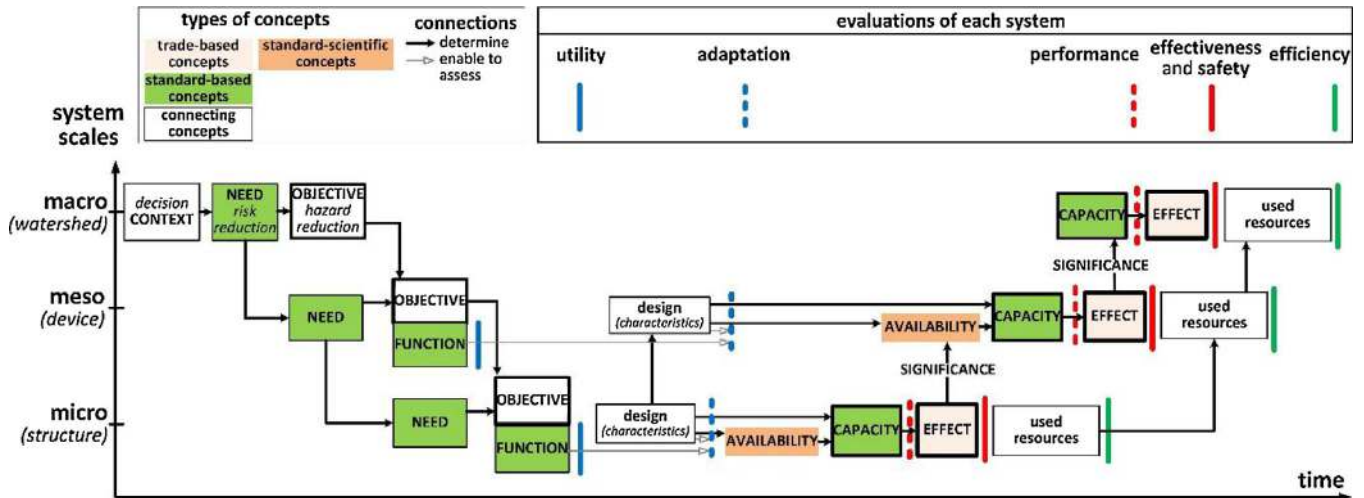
types of concepts

trade-based concepts

standard-scientific concepts

standard-based concepts

connecting concepts

connections

determine

enable to assess

evaluations of each system

utility

adaptation

performance

effectiveness and safety

efficiency

system scales

macro (watershed)

meso (device)

micro (structure)

decision CONTEXT

NEED risk reduction

OBJECTIVE hazard reduction

CAPACITY

EFFECT

used resources

SIGNIFICANCE

NEED

OBJECTIVE

FUNCTION

design (characteristics)

AVAILABILITY

CAPACITY

EFFECT

used resources

SIGNIFICANCE

NEED

OBJECTIVE

FUNCTION

design (characteristics)

AVAILABILITY

CAPACITY

EFFECT

used resources

time